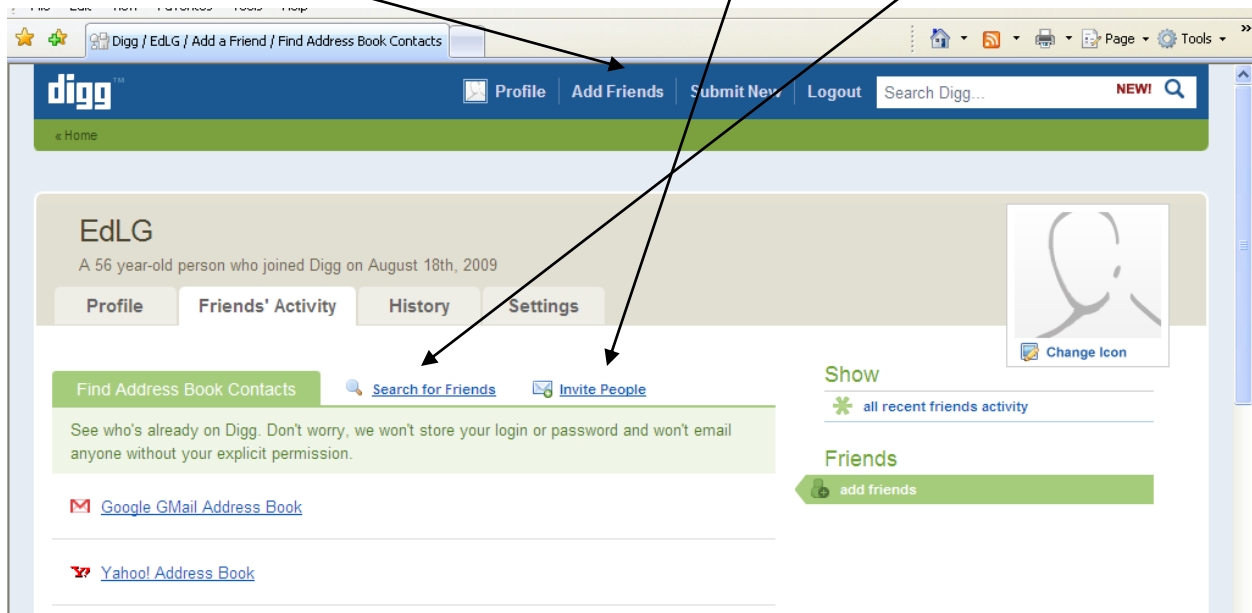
Digg / EdLG / Add a Friend / Find Address Book Contacts

Page ▾ Tools ▾

digg

Profile | Add Friends | Submit New | Logout | Search Digg... NEW!

« Home

EdLG

A 56 year-old person who joined Digg on August 18th, 2009

Profile | Friends' Activity | History | Settings

Change Icon

Find Address Book Contacts | Search for Friends | Invite People

See who's already on Digg. Don't worry, we won't store your login or password and won't email anyone without your explicit permission.

Google GMail Address Book

Yahoo! Address Book

Show

all recent friends activity

Friends

add friends